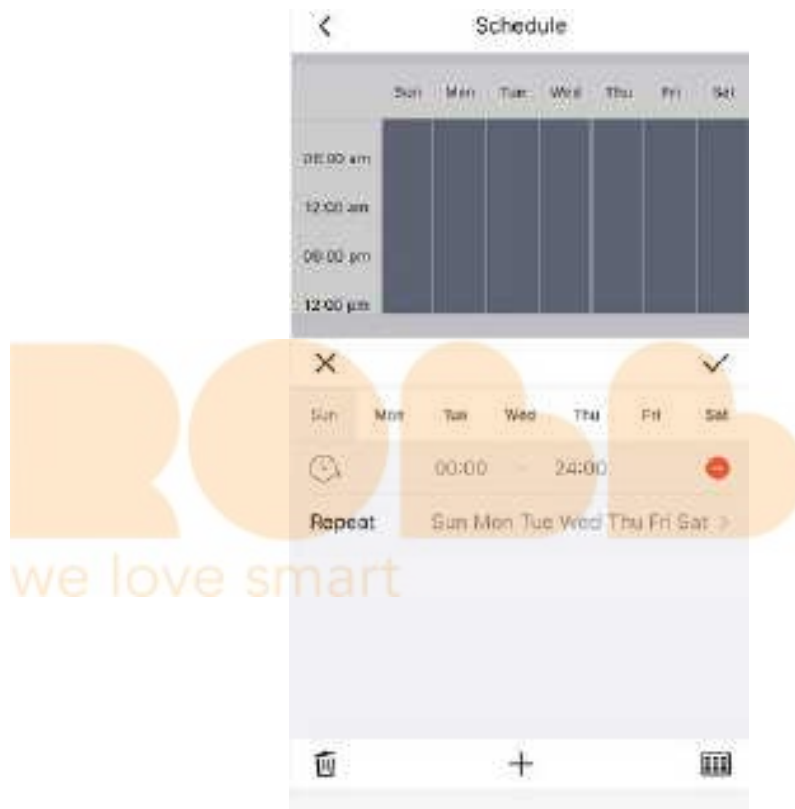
Schedule

| | Sun | Mon | Tue | Wed | Thu | Fri | Sat |
|---|---|---|---|---|---|---|---|
| 06:00 am | | | | | | | |
| 12:00 am | | | | | | | |
| 06:00 pm | | | | | | | |
| 12:00 pm | | | | | | | |

Sun Mon Tue Wed Thu Fri Sat

00:00 - 24:00

Repeat Sun Mon Tue Wed Thu Fri Sat

we love smart